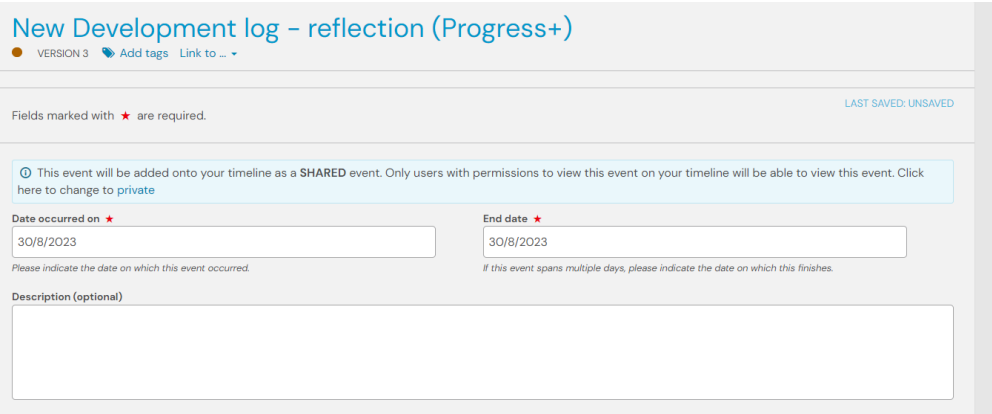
New Development log - reflection (Progress+)

VERSION 3 Add tags Link to ...

Fields marked with ★ are required.

LAST SAVED: UNSAVED

ⓘ This event will be added onto your timeline as a SHARED event. Only users with permissions to view this event on your timeline will be able to view this event. Click here to change to private

Date occurred on ★

30/8/2023

Please indicate the date on which this event occurred.

End date ★

30/8/2023

If this event spans multiple days, please indicate the date on which this finishes.

Description (optional)